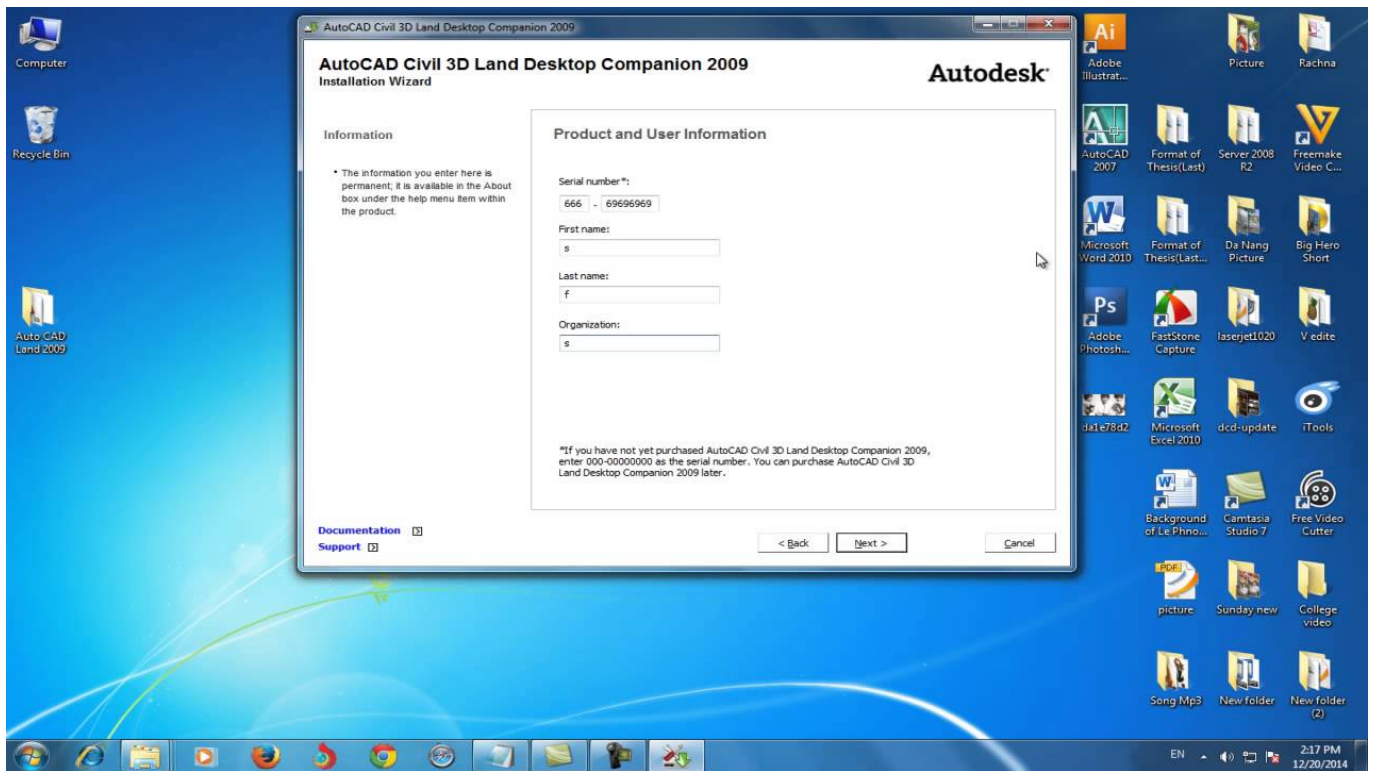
Computer

Recycle Bin

Auto CAD Land 2009

AutoCAD Civil 3D Land Desktop Companion 2009

AutoCAD Civil 3D Land Desktop Companion 2009
Installation Wizard

Autodesk

Information

• The information you enter here is permanent; it is available in the About box under the help menu item within the product.

Product and User Information

Serial number*:
666 - 69696969

First name:
s

Last name:
f

Organization:
s

*If you have not yet purchased AutoCAD Civil 3D Land Desktop Companion 2009, enter 000-00000000 as the serial number. You can purchase AutoCAD Civil 3D Land Desktop Companion 2009 later.

Documentation
Support

< Back
Next >
Cancel

Adobe Illustrat...
Picture
Rachna
AutoCAD 2007
Format of Thesis(Last)
Server 2008 R2
Freemake Video C...
Microsoft Word 2010
Format of Thesis(Last...
Da Nang Picture
Big Hero Short
Adobe Photosh...
FastStone Capture
laserjet1020
V edite
da1e78d2
Microsoft Excel 2010
dcd-update
iTools
Background of Le Phno...
Camtasia Studio 7
Free Video Cutter
picture
Sunday new
College video
Song Mp3
New folder
New folder (2)

EN
2:17 PM
12/20/2014